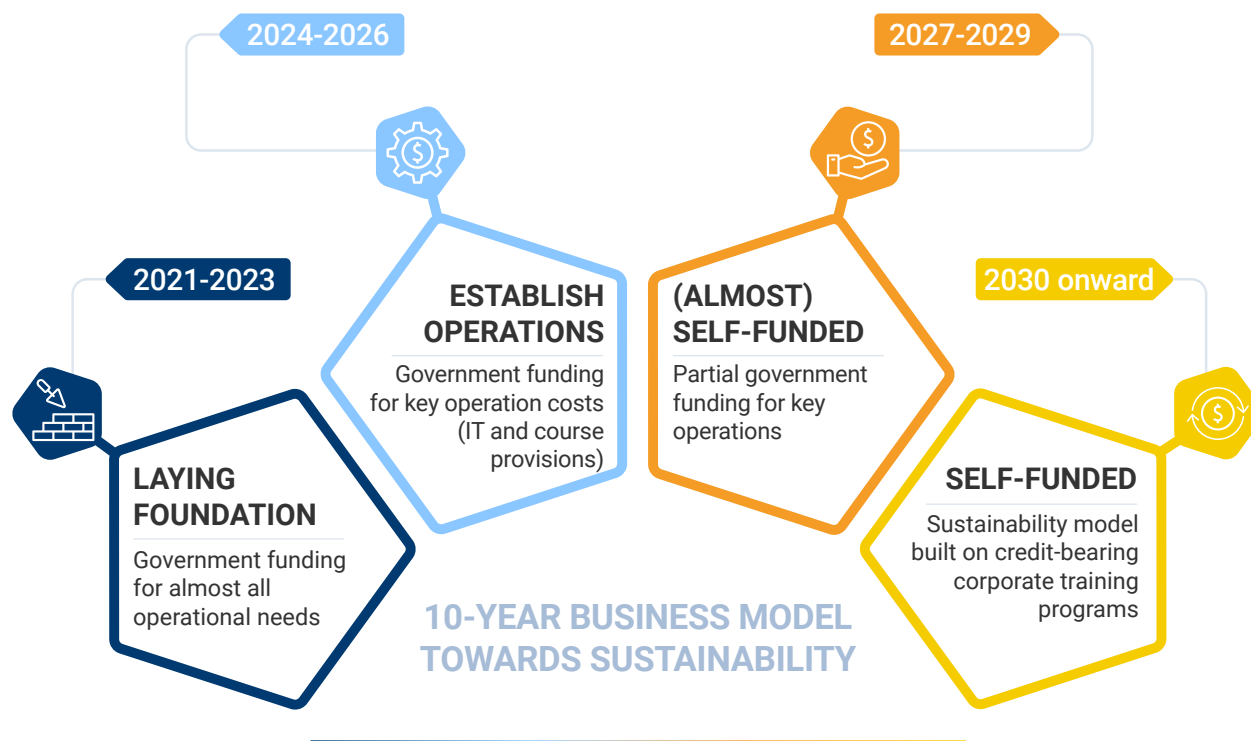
2024-2026

2027-2029

2021-2023

ESTABLISH OPERATIONS

Government funding for key operation costs (IT and course provisions)

(ALMOST) SELF-FUNDED

Partial government funding for key operations

2030 onward

LAYING FOUNDATION

Government funding for almost all operational needs

SELF-FUNDED

Sustainability model built on credit-bearing corporate training programs

10-YEAR BUSINESS MODEL TOWARDS SUSTAINABILITY